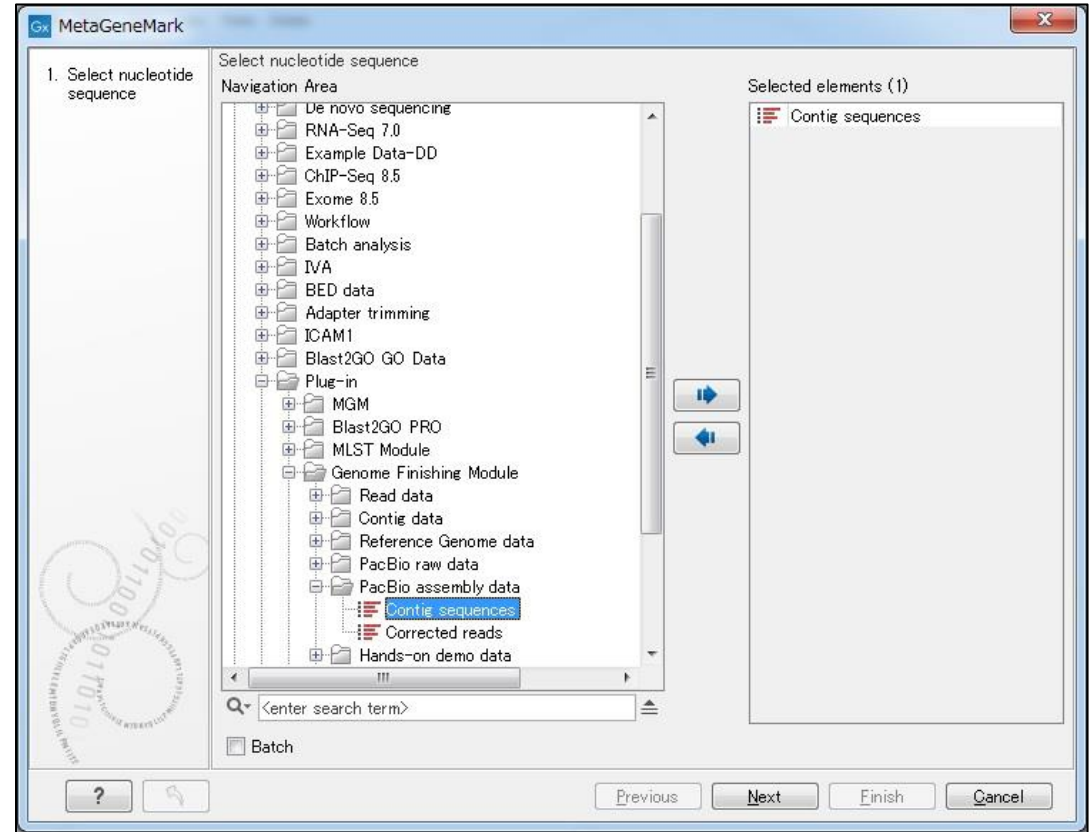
Gx MetaGeneMark

1. Select nucleotide sequence

Select nucleotide sequence
Navigation Area

De novo sequencing
RNA-Seq 7.0
Example Data-DD
ChIP-Seq 8.5
Exome 8.5
Workflow
Batch analysis
IVA
BED data
Adapter trimming
ICAM1
Blast2GO GO Data
Plug-in
MGM
Blast2GO PRO
MLST Module
Genome Finishing Module
Read data
Contig data
Reference Genome data
PacBio raw data
PacBio assembly data
Contig sequences
Corrected reads
Hands-on demo data

<enter search term>

Batch

Selected elements (1)

Contig sequences

?

Previous
Next
Finish
Cancel